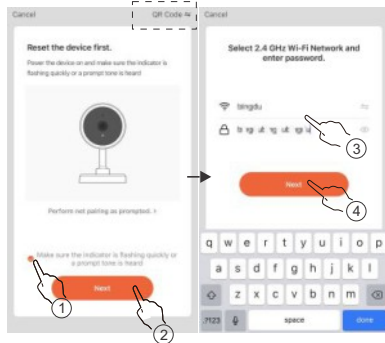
Cancel

QR Code ⇆

Reset the device first.

Power the device on and make sure the indicator is flashing quickly or a prompt tone is heard

Perform net pairing as prompted. >

Make sure the indicator is flashing quickly or a prompt tone is heard

Next

1

2

Cancel

Select 2.4 GHz Wi-Fi Network and enter password.

tingdu

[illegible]

3

Next

4

q w e r t y u i o p

a s d f g h j k l

z x c v b n m

?123

space

done